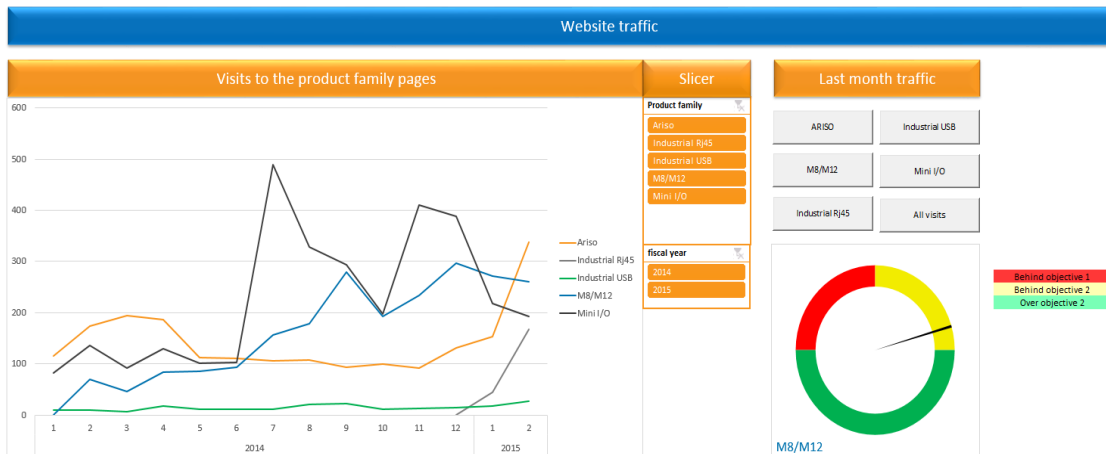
Website traffic

Visits to the product family pages

600
500
400
300
200
100
0

1 2 3 4 5 6 7 8 9 10 11 12 1 2
2014 2015

Ariso
Industrial Rj45
Industrial USB
M8/M12
Mini I/O

Slicer

Product family
Ariso
Industrial Rj45
Industrial USB
M8/M12
Mini I/O

fiscal year
2014
2015

Last month traffic

ARISO
Industrial USB
M8/M12
Mini I/O
Industrial Rj45
All visits

Behind objective 1
Behind objective 2
Over objective 2

M8/M12